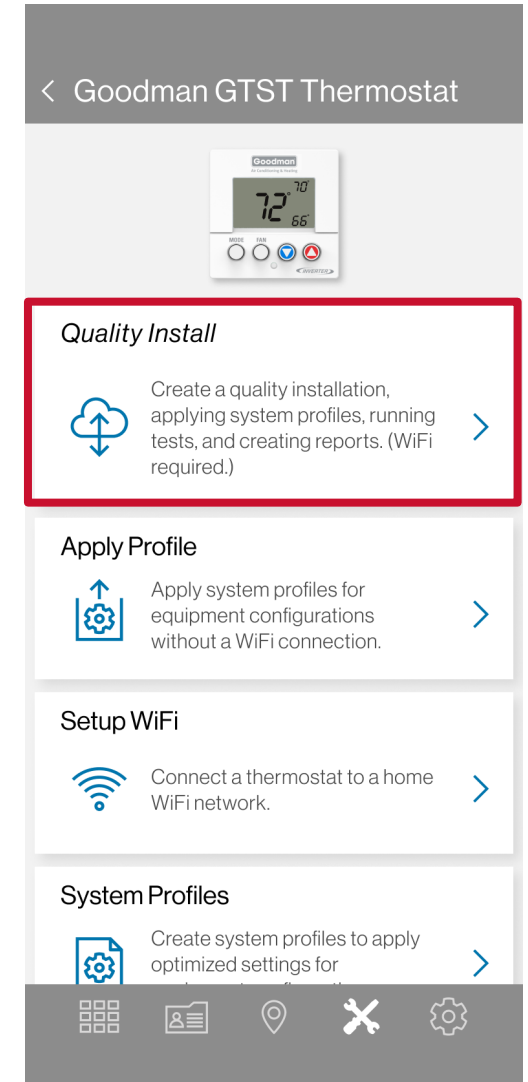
< Goodman GTST Thermostat

Goodman
Air Conditioning & Heating
72° 70 66
MODE FAN
INVERTER

Quality Install

Create a quality installation, applying system profiles, running tests, and creating reports. (WiFi required.)

Apply Profile

Apply system profiles for equipment configurations without a WiFi connection.

Setup WiFi

Connect a thermostat to a home WiFi network.

System Profiles

Create system profiles to apply optimized settings for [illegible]